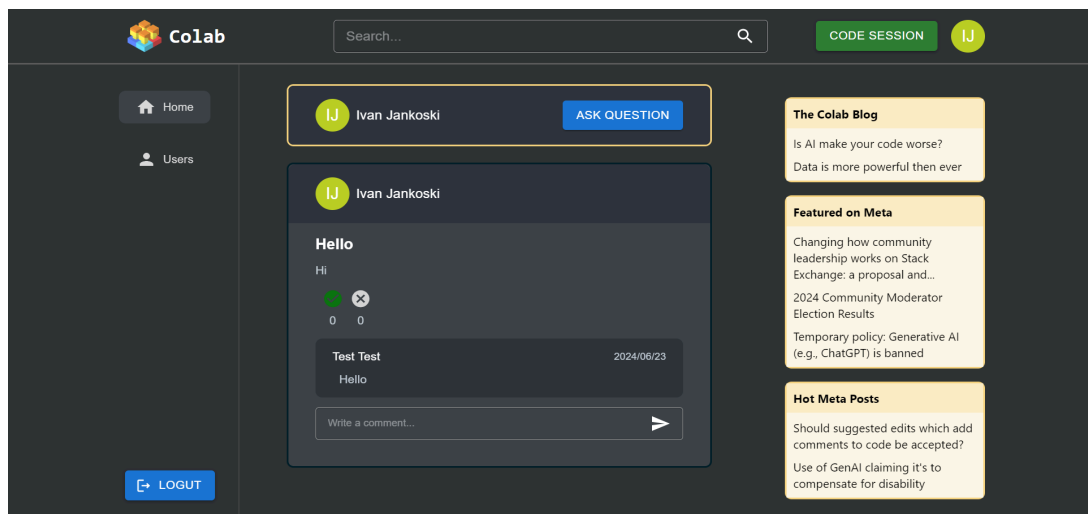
Colab

Search...

CODE SESSION

IJ

Home

Users

LOGUT

IJ Ivan Jankoski

ASK QUESTION

IJ Ivan Jankoski

Hello

Hi

0 0

Test Test 2024/06/23

Hello

Write a comment...

The Colab Blog

Is AI make your code worse?

Data is more powerful then ever

Featured on Meta

Changing how community leadership works on Stack Exchange: a proposal and...

2024 Community Moderator Election Results

Temporary policy: Generative AI (e.g., ChatGPT) is banned

Hot Meta Posts

Should suggested edits which add comments to code be accepted?

Use of GenAI claiming it's to compensate for disability